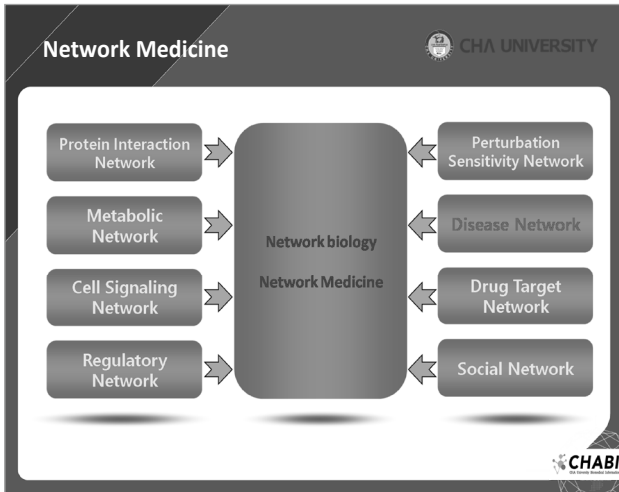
Network Medicine

CHA UNIVERSITY

Protein Interaction Network

Metabolic Network

Cell Signaling Network

Regulatory Network

Network biology

Network Medicine

Perturbation Sensitivity Network

Disease Network

Drug Target Network

Social Network

CHABI